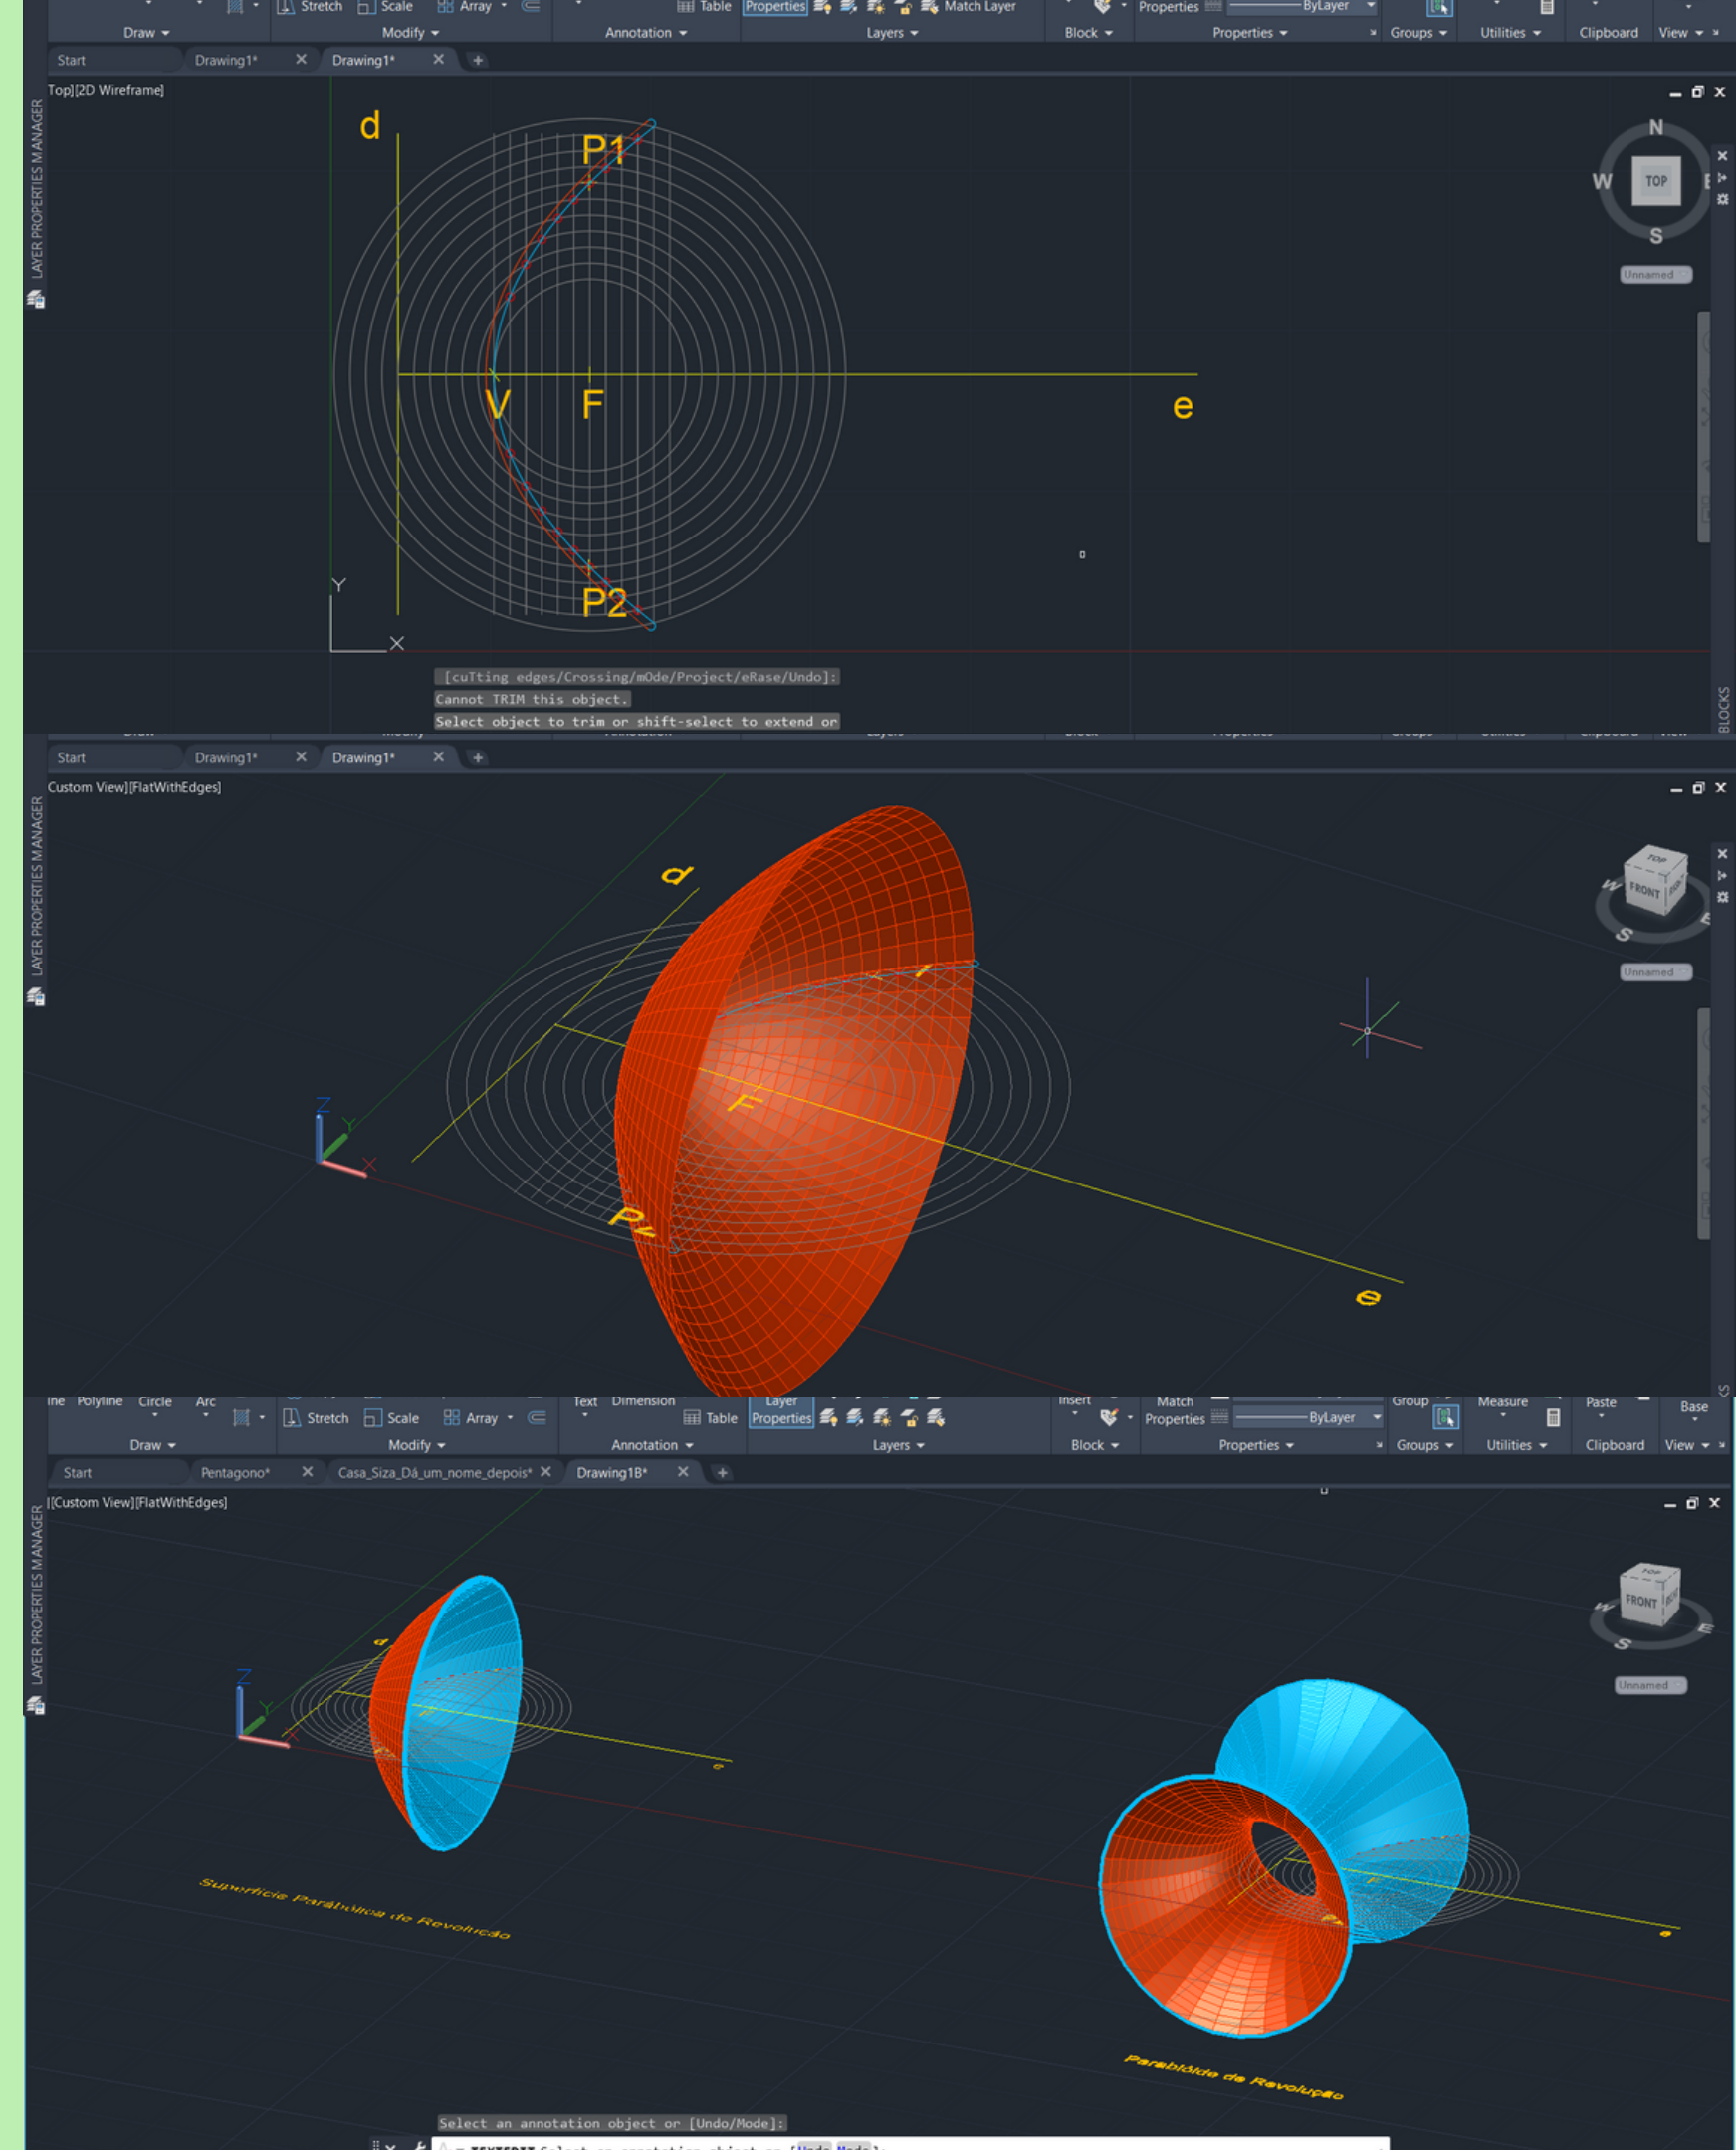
Stretch Scale Array Table Properties Match Layer Properties ByLayer
Draw Modify Annotation Layers Block Properties Groups Utilities Clipboard View
Start Drawing1* Drawing1*
Top][2D Wireframe]
LAYER PROPERTIES MANAGER
d
P1
V
F
e
P2
Y
X
N
W
TOP
S
Unnamed
[cuTting edges/Crossing/mOde/Project/eRase/Undo]:
Cannot TRIM this object.
Select object to trim or shift-select to extend or
BLOCKS
Start Drawing1* Drawing1*
Custom View][FlatWithEdges]
LAYER PROPERTIES MANAGER
d
F
P2
e
FRONT
W
S
E
Unnamed
ine Polyline Circle Arc Stretch Scale Array Text Dimension Table Layer Properties Insert Match Properties ByLayer Group Measure Paste Base
Draw Modify Annotation Layers Block Properties Groups Utilities Clipboard View
Start Pentagono* Casa_Siza_Dá_um_nome_depois* Drawing1B*
[Custom View][FlatWithEdges]
LAYER PROPERTIES MANAGER
d
FRONT
W
S
E
Unnamed
Superfície Parabólica de Revolução
Parabóloide de Revolução
Select an annotation object or [Undo/Mode]:
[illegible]